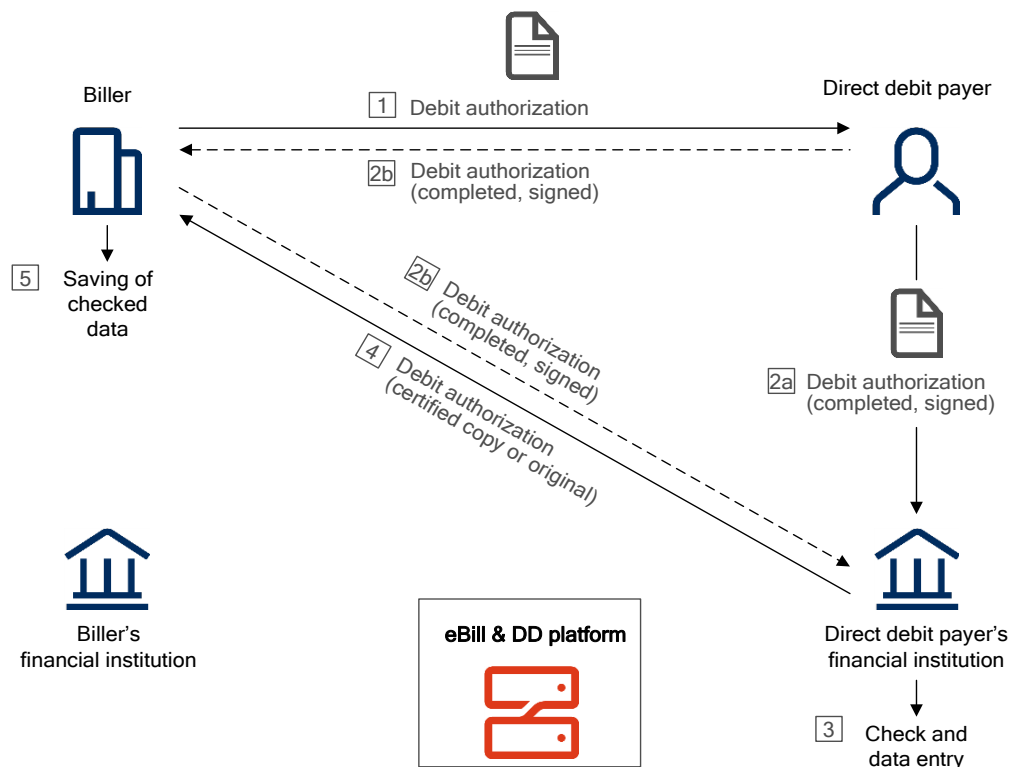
Biller

Direct debit payer

1 Debit authorization

2b Debit authorization (completed, signed)

5 Saving of checked data

2b Debit authorization (completed, signed)

4 Debit authorization (certified copy or original)

2a Debit authorization (completed, signed)

Biller's financial institution

eBill & DD platform

Direct debit payer's financial institution

3 Check and data entry